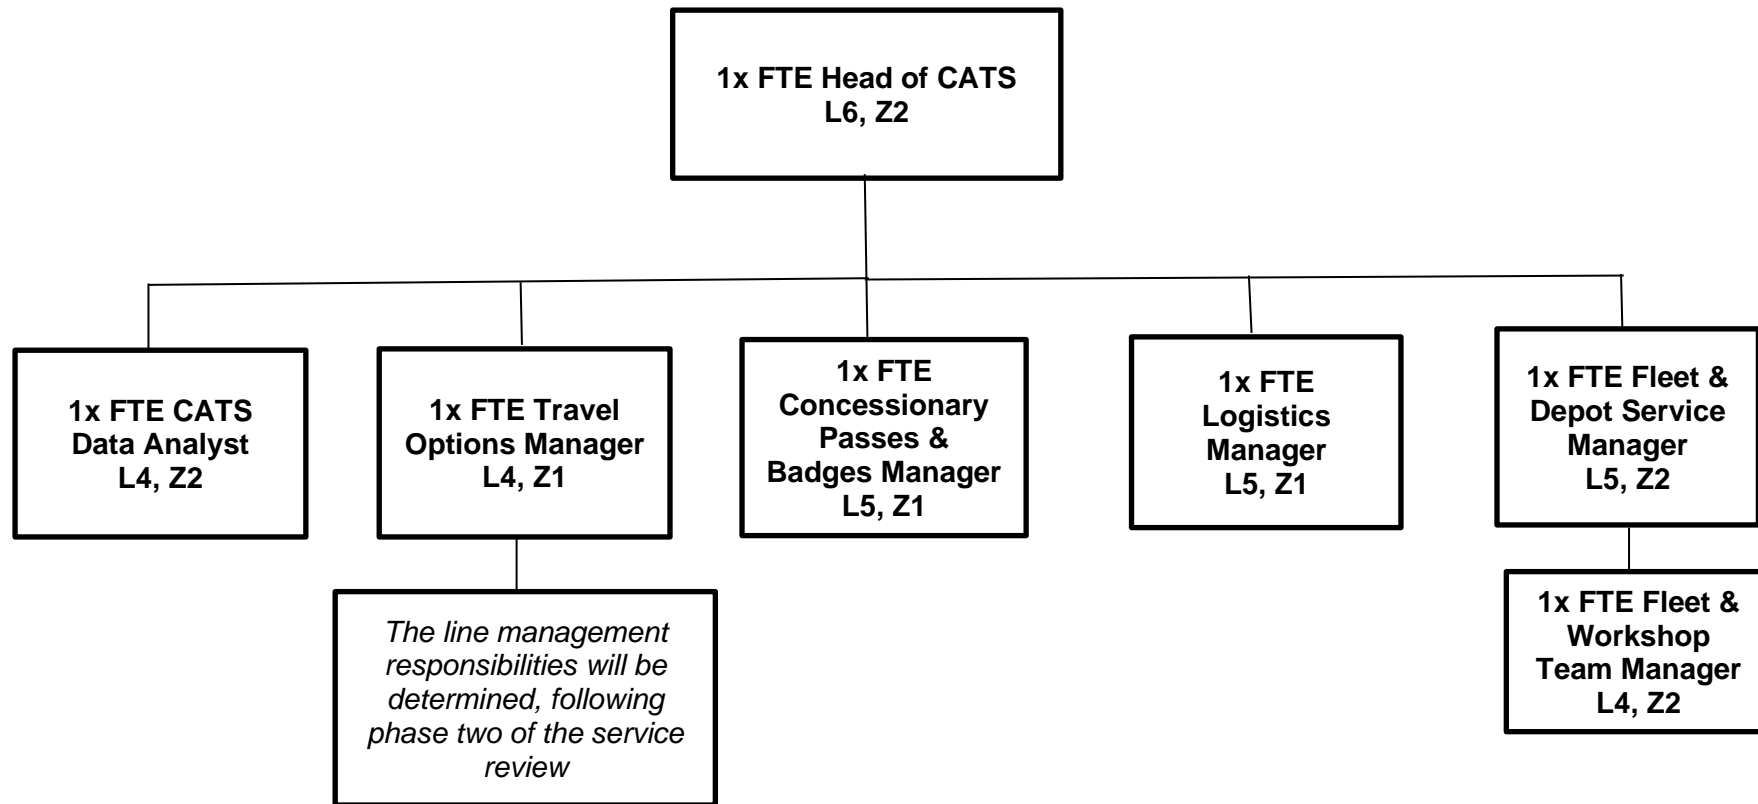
1x FTE Head of CATS
L6, Z2

1x FTE CATS Data Analyst
L4, Z2

1x FTE Travel Options Manager
L4, Z1

The line management responsibilities will be determined, following phase two of the service review

1x FTE Concessionary Passes & Badges Manager
L5, Z1

1x FTE Logistics Manager
L5, Z1

1x FTE Fleet & Depot Service Manager
L5, Z2

1x FTE Fleet & Workshop Team Manager
L4, Z2